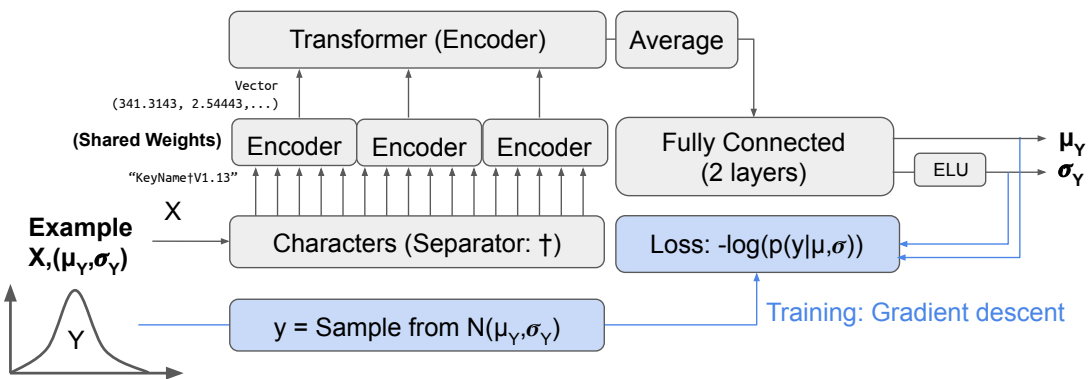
Transformer (Encoder)

Average

Vector
(341.3143, 2.54443,...)

(Shared Weights)

Encoder

Encoder

Encoder

Fully Connected
(2 layers)

$\mu_Y$

ELU

$\sigma_Y$

"KeyName†V1.13"

Example
X,($\mu_Y$,$\sigma_Y$)

X

Characters (Separator: †)

Loss: -log(p(y|$\mu$,$\sigma$))

Y

y = Sample from N($\mu_Y$,$\sigma_Y$)

Training: Gradient descent